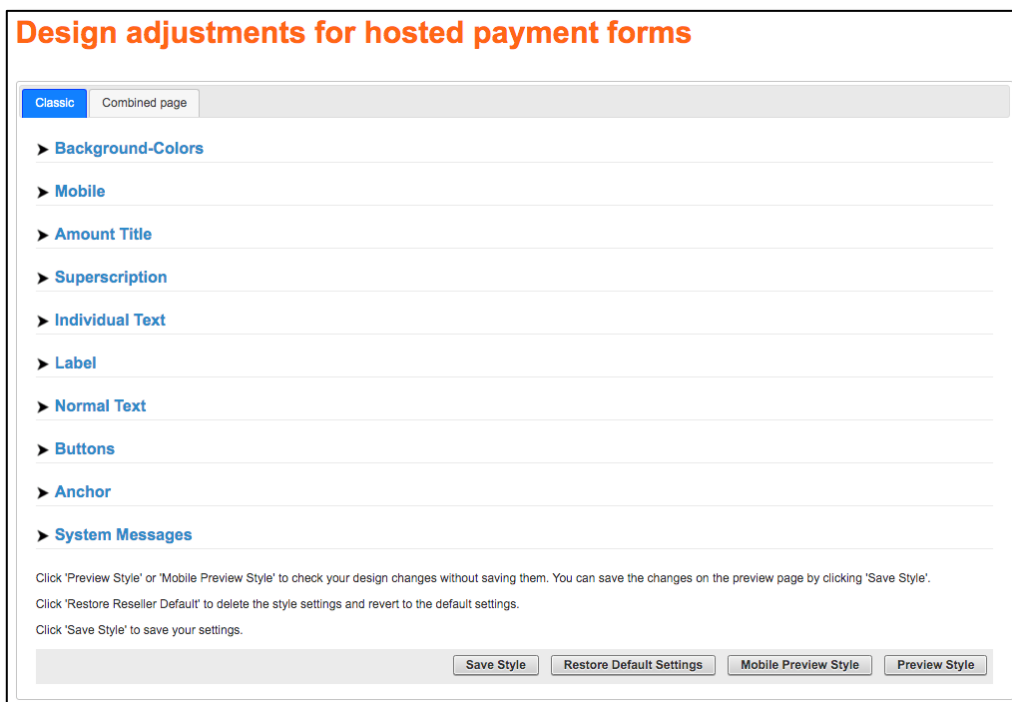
Design adjustments for hosted payment forms

Classic
Combined page

➤ Background-Colors

➤ Mobile

➤ Amount Title

➤ Superscription

➤ Individual Text

➤ Label

➤ Normal Text

➤ Buttons

➤ Anchor

➤ System Messages

Click 'Preview Style' or 'Mobile Preview Style' to check your design changes without saving them. You can save the changes on the preview page by clicking 'Save Style'.

Click 'Restore Reseller Default' to delete the style settings and revert to the default settings.

Click 'Save Style' to save your settings.

Save Style
Restore Default Settings
Mobile Preview Style
Preview Style